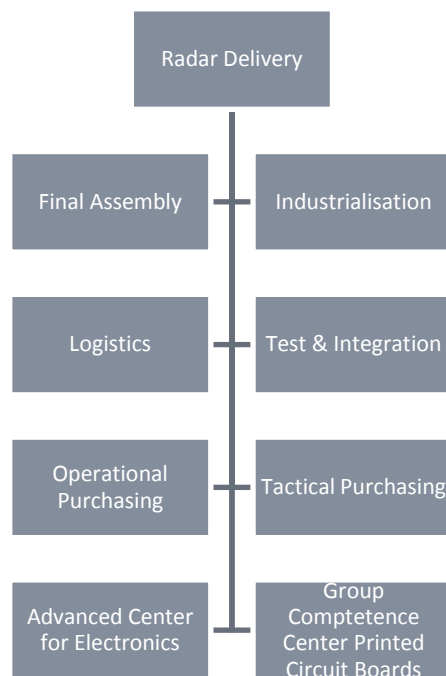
Radar Delivery

Final Assembly

Industrialisation

Logistics

Test & Integration

Operational Purchasing

Tactical Purchasing

Advanced Center for Electronics

Group Comptetence Center Printed Circuit Boards